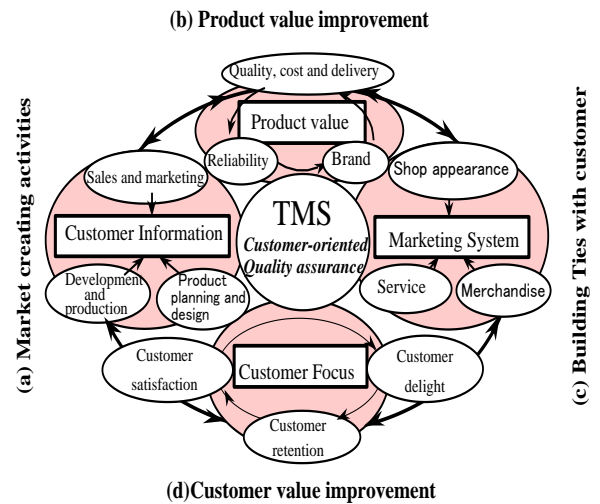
(b) Product value improvement

(a) Market creating activities

(c) Building Ties with customer

Quality, cost and delivery

Product value

Reliability

Brand

Sales and marketing

Shop appearance

Customer Information

TMS

Customer-oriented Quality assurance

Marketing System

Development and production

Product planning and design

Service

Merchandise

Customer satisfaction

Customer Focus

Customer delight

Customer retention

(d)Customer value improvement